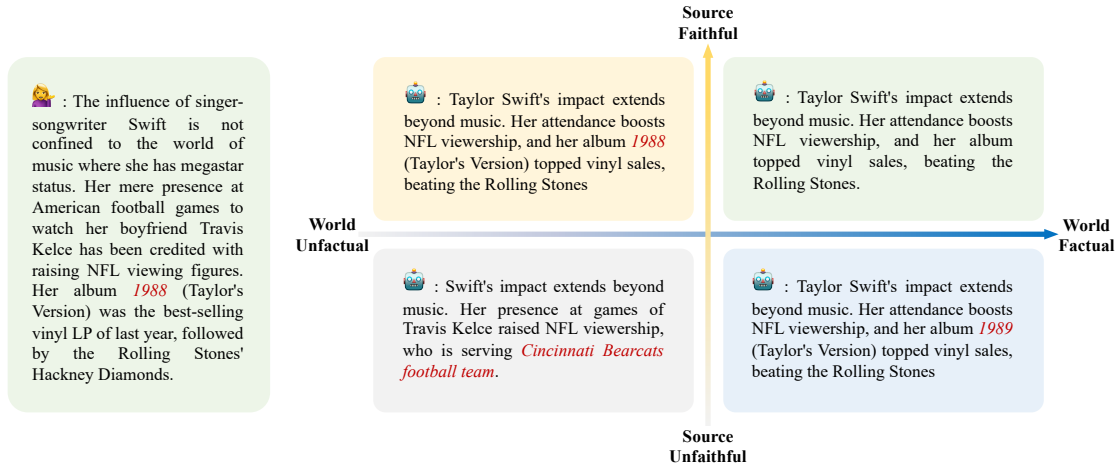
💁 : The influence of singer-songwriter Swift is not confined to the world of music where she has megastar status. Her mere presence at American football games to watch her boyfriend Travis Kelce has been credited with raising NFL viewing figures. Her album 1988 (Taylor's Version) was the best-selling vinyl LP of last year, followed by the Rolling Stones' Hackney Diamonds.

Source Faithful

🤖 : Taylor Swift's impact extends beyond music. Her attendance boosts NFL viewership, and her album 1988 (Taylor's Version) topped vinyl sales, beating the Rolling Stones

🤖 : Taylor Swift's impact extends beyond music. Her attendance boosts NFL viewership, and her album topped vinyl sales, beating the Rolling Stones.

World Unfactual

World Factual

🤖 : Swift's impact extends beyond music. Her presence at games of Travis Kelce raised NFL viewership, who is serving Cincinnati Bearcats football team.

🤖 : Taylor Swift's impact extends beyond music. Her attendance boosts NFL viewership, and her album 1989 (Taylor's Version) topped vinyl sales, beating the Rolling Stones

Source Unfaithful